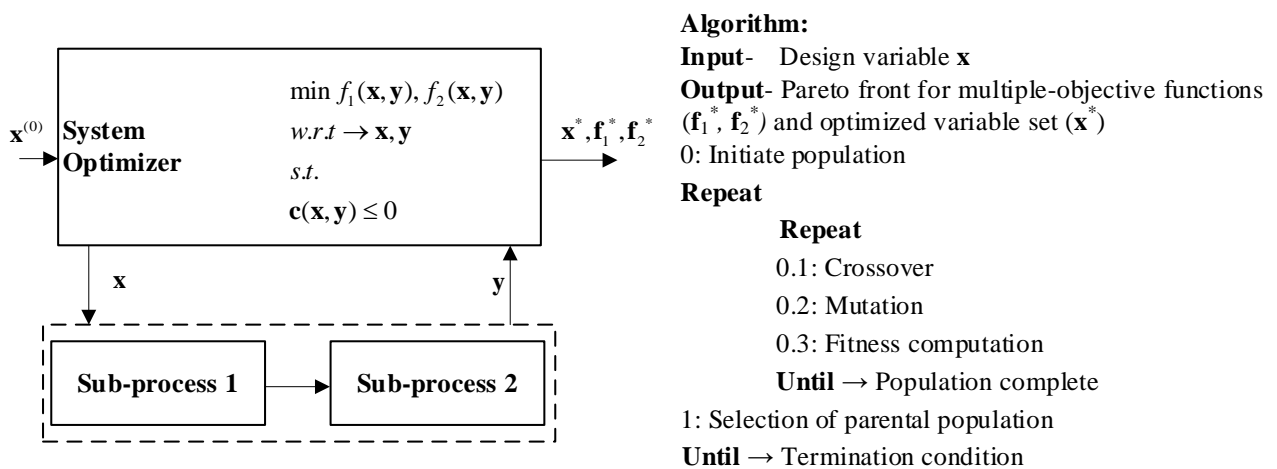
$\mathbf{x}^{(0)}$

System Optimizer

$\min f_1(\mathbf{x},\mathbf{y}), f_2(\mathbf{x},\mathbf{y})$

$w.r.t \rightarrow \mathbf{x},\mathbf{y}$

$s.t.$

$\mathbf{c}(\mathbf{x},\mathbf{y}) \leq 0$

$\mathbf{x}^*, \mathbf{f}_1^*, \mathbf{f}_2^*$

$\mathbf{x}$

$\mathbf{y}$

Sub-process 1

Sub-process 2

**Algorithm:**

**Input**- Design variable $\mathbf{x}$

**Output**- Pareto front for multiple-objective functions $(\mathbf{f}_1^*, \mathbf{f}_2^*)$ and optimized variable set $(\mathbf{x}^*)$

0: Initiate population

**Repeat**

**Repeat**

0.1: Crossover

0.2: Mutation

0.3: Fitness computation

**Until** → Population complete

1: Selection of parental population

**Until** → Termination condition